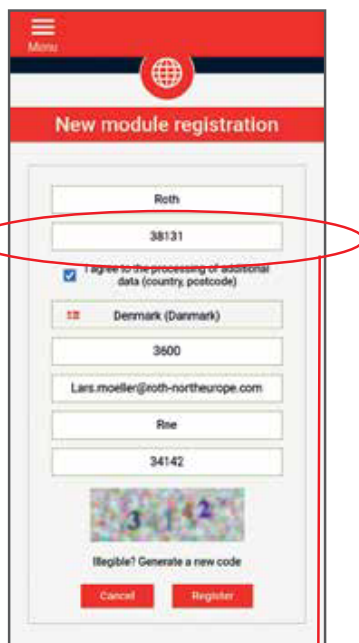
Menu

New module registration

Roth

38131

I agree to the processing of additional data (country, postcode)

Denmark (Danmark)

3600

Lars.moeller@roth-northeurope.com

Rne

34142

3 1 2

Illegible? Generate a new code

Cancel

Register